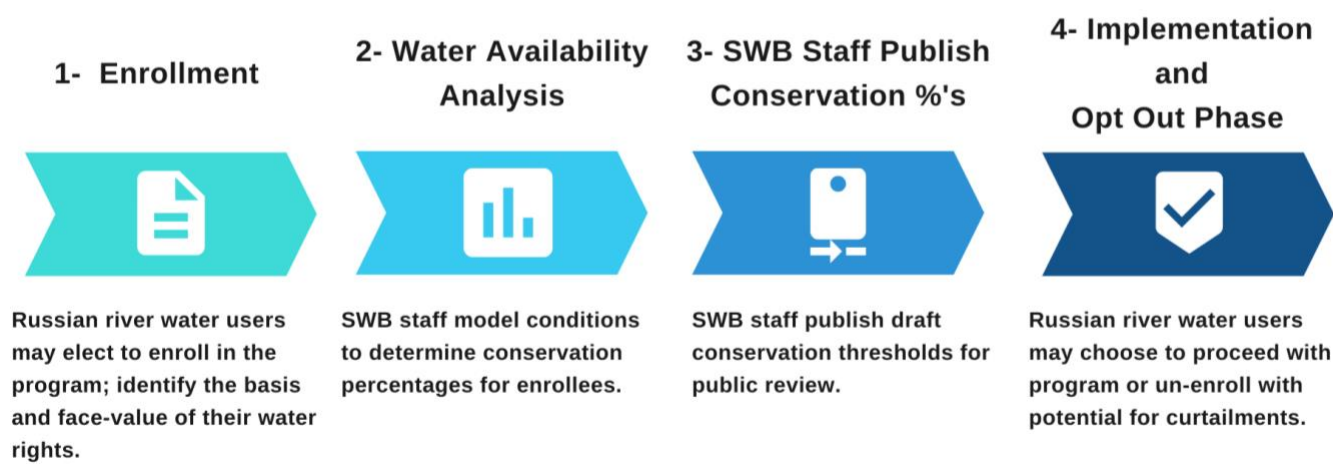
1- Enrollment

Russian river water users may elect to enroll in the program; identify the basis and face-value of their water rights.

2- Water Availability Analysis

SWB staff model conditions to determine conservation percentages for enrollees.

3- SWB Staff Publish Conservation %'s

SWB staff publish draft conservation thresholds for public review.

4- Implementation and Opt Out Phase

Russian river water users may choose to proceed with program or un-enroll with potential for curtailments.